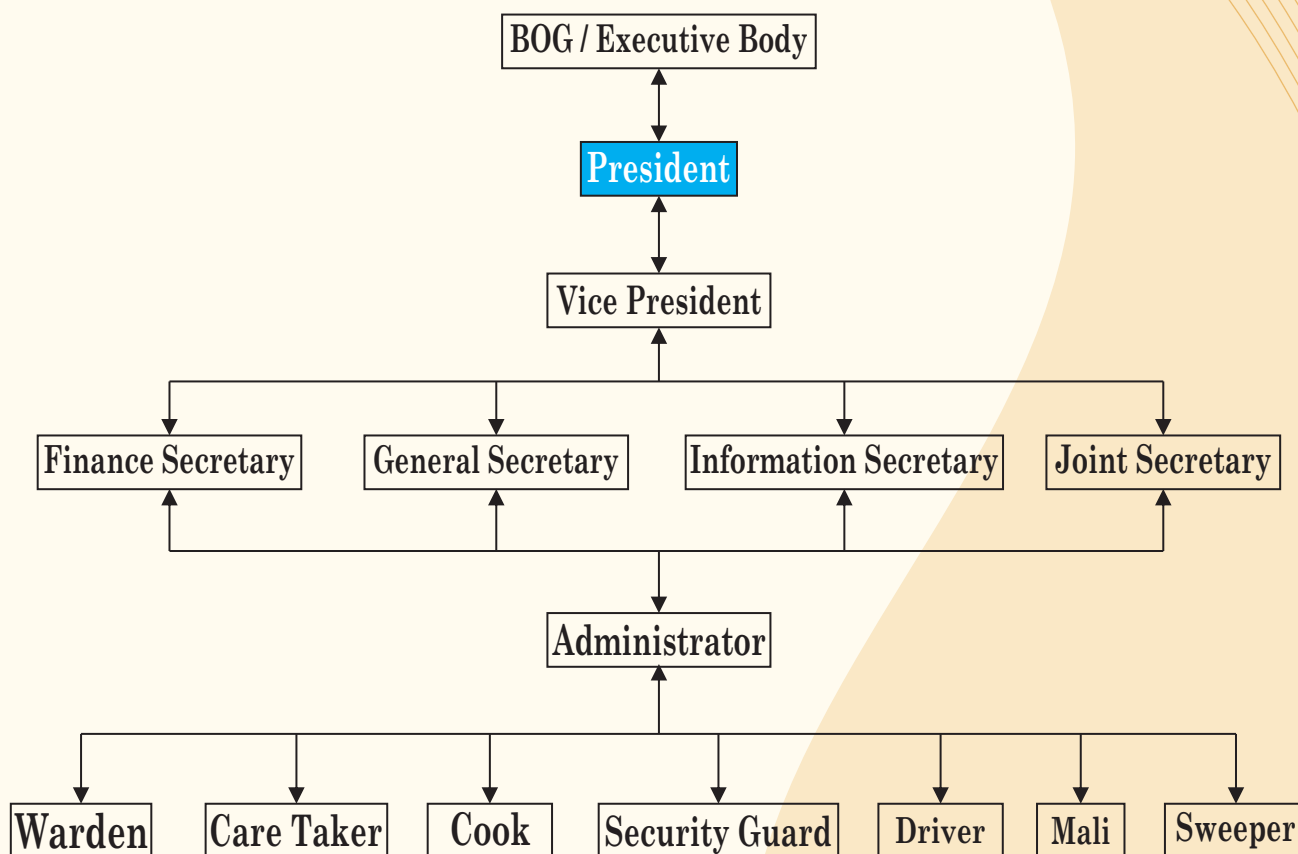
BOG / Executive Body

President

Vice President

Finance Secretary

General Secretary

Information Secretary

Joint Secretary

Administrator

Warden

Care Taker

Cook

Security Guard

Driver

Mali

Sweeper